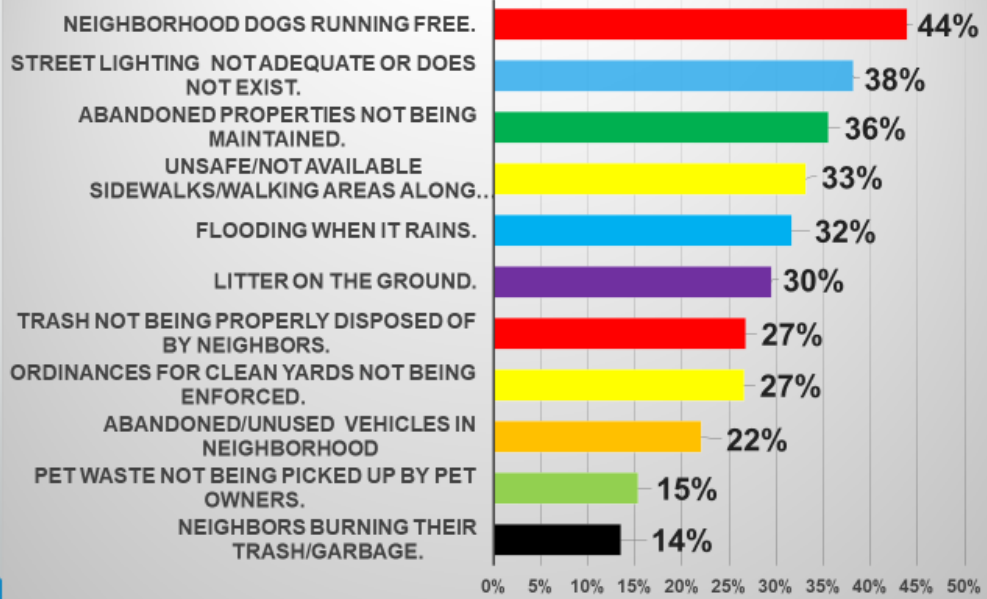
NEIGHBORHOOD DOGS RUNNING FREE. 44%

STREET LIGHTING NOT ADEQUATE OR DOES NOT EXIST. 38%

ABANDONED PROPERTIES NOT BEING MAINTAINED. 36%

UNSAFE/NOT AVAILABLE SIDEWALKS/WALKING AREAS ALONG… 33%

FLOODING WHEN IT RAINS. 32%

LITTER ON THE GROUND. 30%

TRASH NOT BEING PROPERLY DISPOSED OF BY NEIGHBORS. 27%

ORDINANCES FOR CLEAN YARDS NOT BEING ENFORCED. 27%

ABANDONED/UNUSED VEHICLES IN NEIGHBORHOOD 22%

PET WASTE NOT BEING PICKED UP BY PET OWNERS. 15%

NEIGHBORS BURNING THEIR TRASH/GARBAGE. 14%

0% 5% 10% 15% 20% 25% 30% 35% 40% 45% 50%